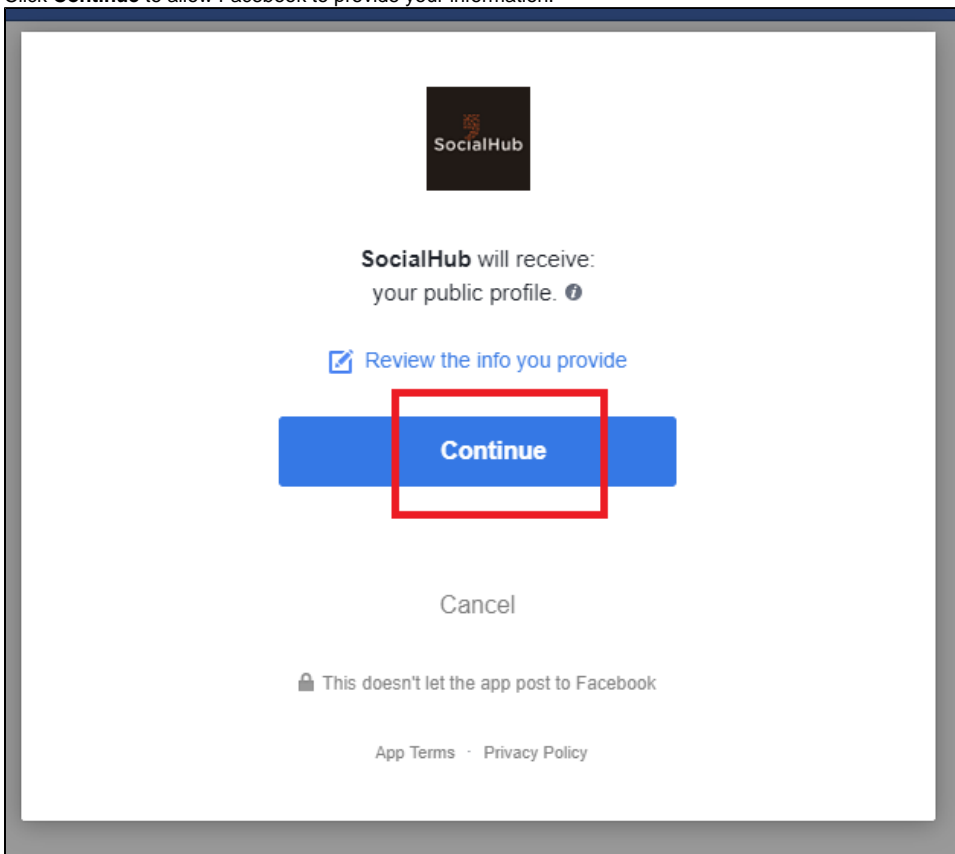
Click **Continue** to allow Facebook to provide your information.

SocialHub

**SocialHub** will receive:
your public profile.

Review the info you provide

Continue

Cancel

This doesn't let the app post to Facebook

App Terms · Privacy Policy